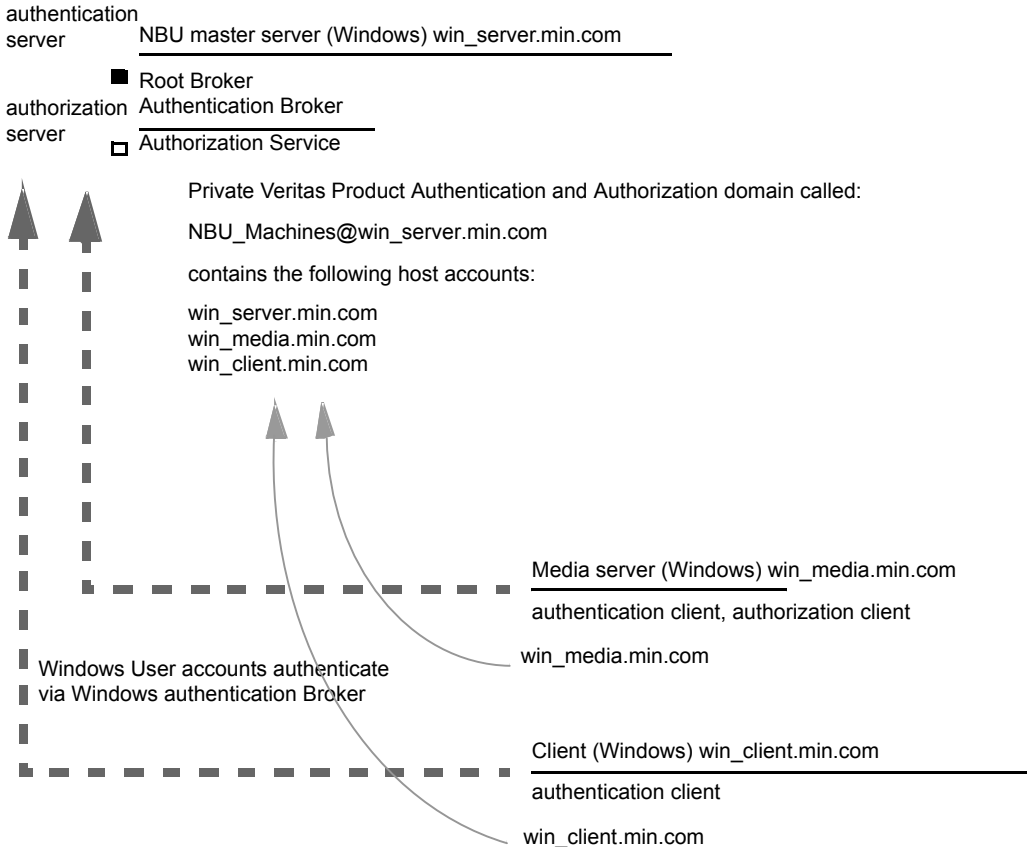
authentication server

NBU master server (Windows) win_server.min.com

Root Broker
Authentication Broker

authorization server

Authorization Service

Private Veritas Product Authentication and Authorization domain called:

NBU_Machines@win_server.min.com

contains the following host accounts:

win_server.min.com
win_media.min.com
win_client.min.com

Media server (Windows) win_media.min.com

authentication client, authorization client

win_media.min.com

Windows User accounts authenticate via Windows authentication Broker

Client (Windows) win_client.min.com

authentication client

win_client.min.com